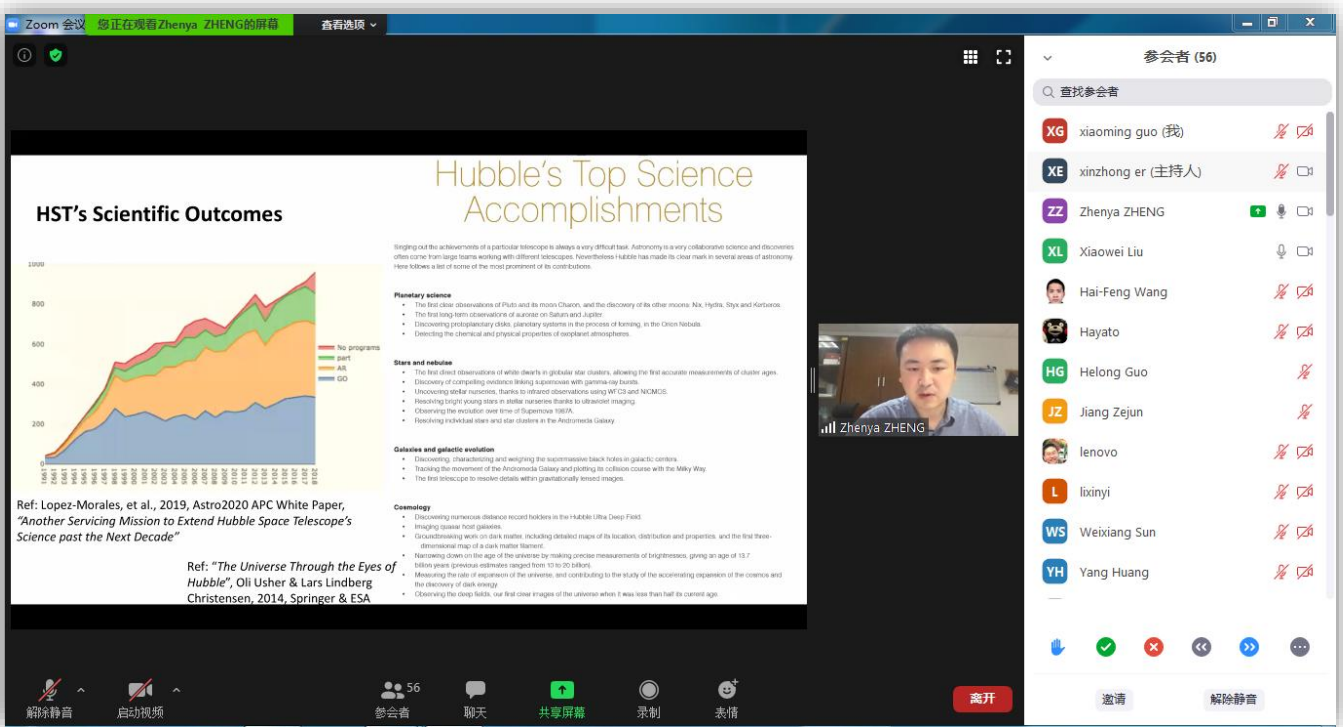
Zoom 会议 您正在观看Zhenya ZHENG的屏幕 查看选项

HST's Scientific Outcomes

1000
800
600
400
200

No programs
part
AR
GO

Ref: Lopez-Morales, et al., 2019, Astro2020 APC White Paper, *"Another Servicing Mission to Extend Hubble Space Telescope's Science past the Next Decade"*

Ref: "*The Universe Through the Eyes of Hubble*", Oli Usher & Lars Lindberg Christensen, 2014, Springer & ESA

Hubble's Top Science Accomplishments

Singling out the achievements of a particular telescope is always a very difficult task. Astronomy is a very collaborative science and discoveries often come from large teams working with different telescopes. Nevertheless Hubble has made its clear mark in several areas of astronomy. Here follows a list of some of the most prominent of its contributions.

Planetary science
- The first clear observations of Pluto and its moon Charon, and the discovery of its other moons: Nix, Hydra, Styx and Kerberos.
- The first long-term observation of aurorae on Saturn and Jupiter.
- Discovering protoplanetary disks, planetary systems in the process of forming, in the Orion Nebula.
- Detecting the chemical and physical properties of exoplanet atmospheres.

Stars and nebulae
- The first direct observations of white dwarfs in globular star clusters, allowing the first accurate measurements of cluster ages.
- Discovery of compelling evidence linking supernovae with gamma-ray bursts.
- Uncovering stellar nurseries, thanks to infrared observations using WFC3 and NICMOS.
- Resolving bright young stars in stellar nurseries thanks to ultraviolet imaging.
- Observing the evolution over time of Supernova 1987A.
- Resolving individual stars and star clusters in the Andromeda Galaxy.

Galaxies and galactic evolution
- Discovering, characterizing and weighing the supermassive black holes in galactic centers.
- Tracking the movement of the Andromeda Galaxy and plotting its collision course with the Milky Way.
- The first telescope to resolve details within gravitationally lensed images.

Cosmology
- Discovering numerous distance record holders in the Hubble Ultra Deep Field.
- Imaging quasar host galaxies.
- Groundbreaking work on dark matter, including detailed maps of its location, distribution and properties, and the first three-dimensional map of a dark matter filament.
- Narrowing down on the age of the universe by making precise measurements of brightnesses, giving an age of 13.7 billion years (previous estimates ranged from 10 to 20 billion).
- Measuring the rate of expansion of the universe, and contributing to the study of the accelerating expansion of the cosmos and the discovery of dark energy.
- Observing the deep fields, our first clear images of the universe when it was less than half its current age.

Zhenya ZHENG

参会者 (56)
查找参会者
xiaoming guo (我)
xinzhong er (主持人)
Zhenya ZHENG
Xiaowei Liu
Hai-Feng Wang
Hayato
Helong Guo
Jiang Zejun
lenovo
lixinyi
Weixiang Sun
Yang Huang

邀请 解除静音

解除静音 启动视频 56 参会者 聊天 共享屏幕 录制 表情 离开